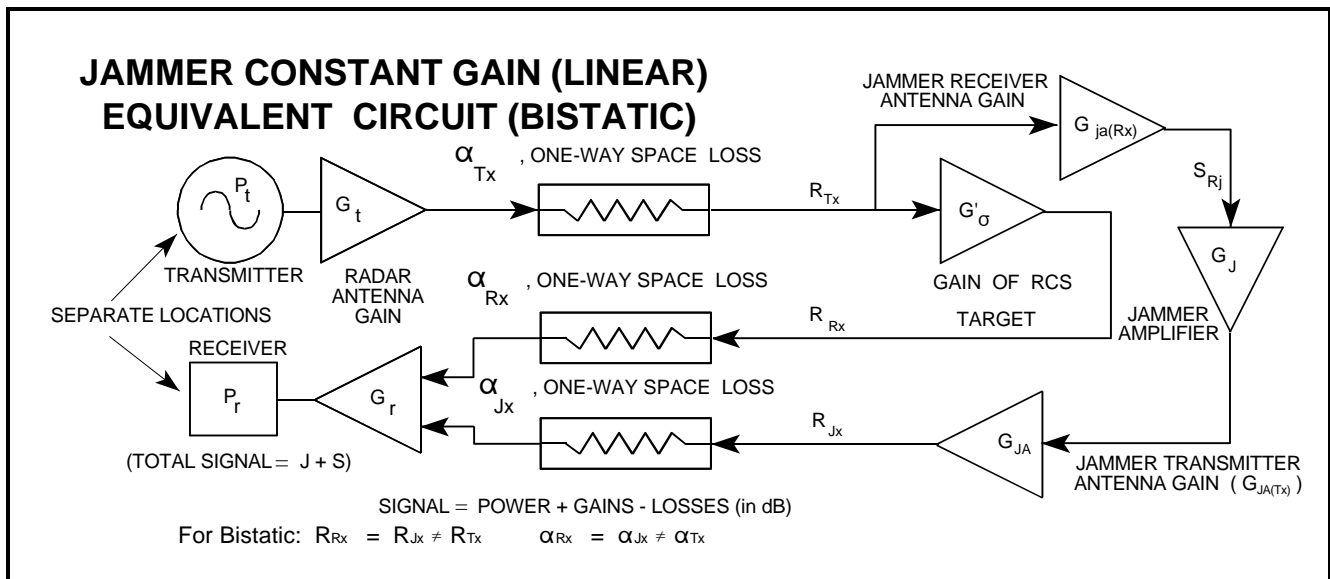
JAMMER CONSTANT GAIN (LINEAR) EQUIVALENT CIRCUIT (BISTATIC)

JAMMER RECEIVER ANTENNA GAIN

$G_{ja(Rx)}$

$\alpha_{Tx}$, ONE-WAY SPACE LOSS

$P_t$

$G_t$

$R_{Tx}$

$G'_{\sigma}$

$S_{Rj}$

$G_J$

TRANSMITTER

RADAR ANTENNA GAIN

$\alpha_{Rx}$, ONE-WAY SPACE LOSS

GAIN OF RCS

SEPARATE LOCATIONS

$R_{Rx}$

TARGET

JAMMER AMPLIFIER

RECEIVER

$P_r$

$G_r$

$\alpha_{Jx}$, ONE-WAY SPACE LOSS

$R_{Jx}$

$G_{JA}$

(TOTAL SIGNAL = J + S)

JAMMER TRANSMITTER ANTENNA GAIN ( $G_{JA(Tx)}$ )

SIGNAL = POWER + GAINS - LOSSES (in dB)

For Bistatic: $R_{Rx} = R_{Jx} \neq R_{Tx}$ $\alpha_{Rx} = \alpha_{Jx} \neq \alpha_{Tx}$